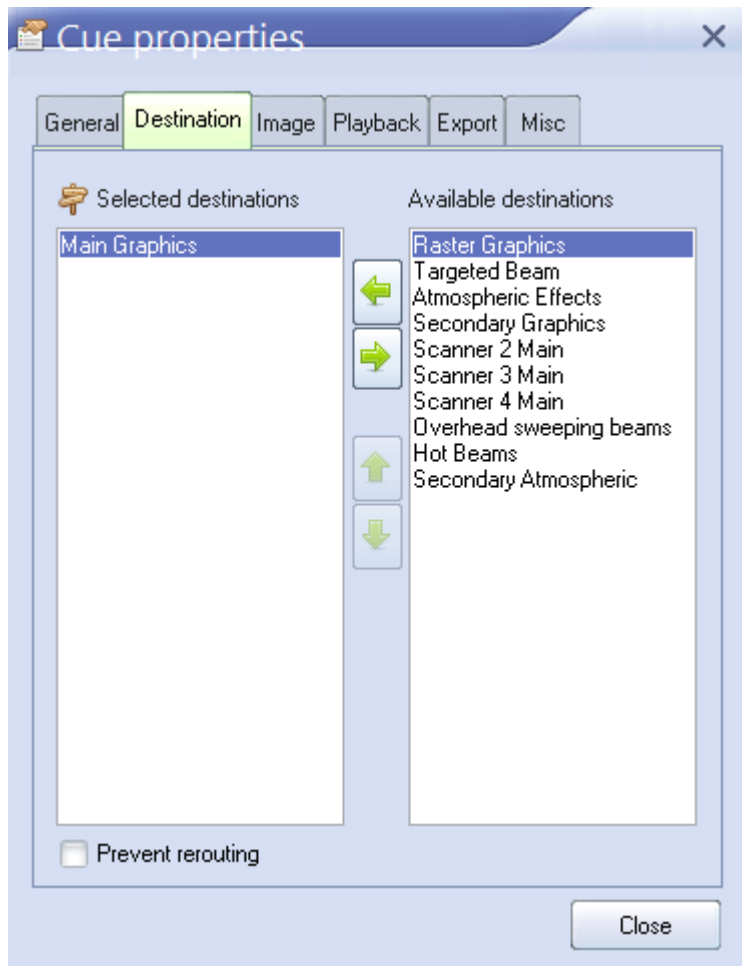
Cue properties

General | Destination | Image | Playback | Export | Misc

Selected destinations

Main Graphics

Available destinations

Raster Graphics
Targeted Beam
Atmospheric Effects
Secondary Graphics
Scanner 2 Main
Scanner 3 Main
Scanner 4 Main
Overhead sweeping beams
Hot Beams
Secondary Atmospheric

Prevent rerouting

Close